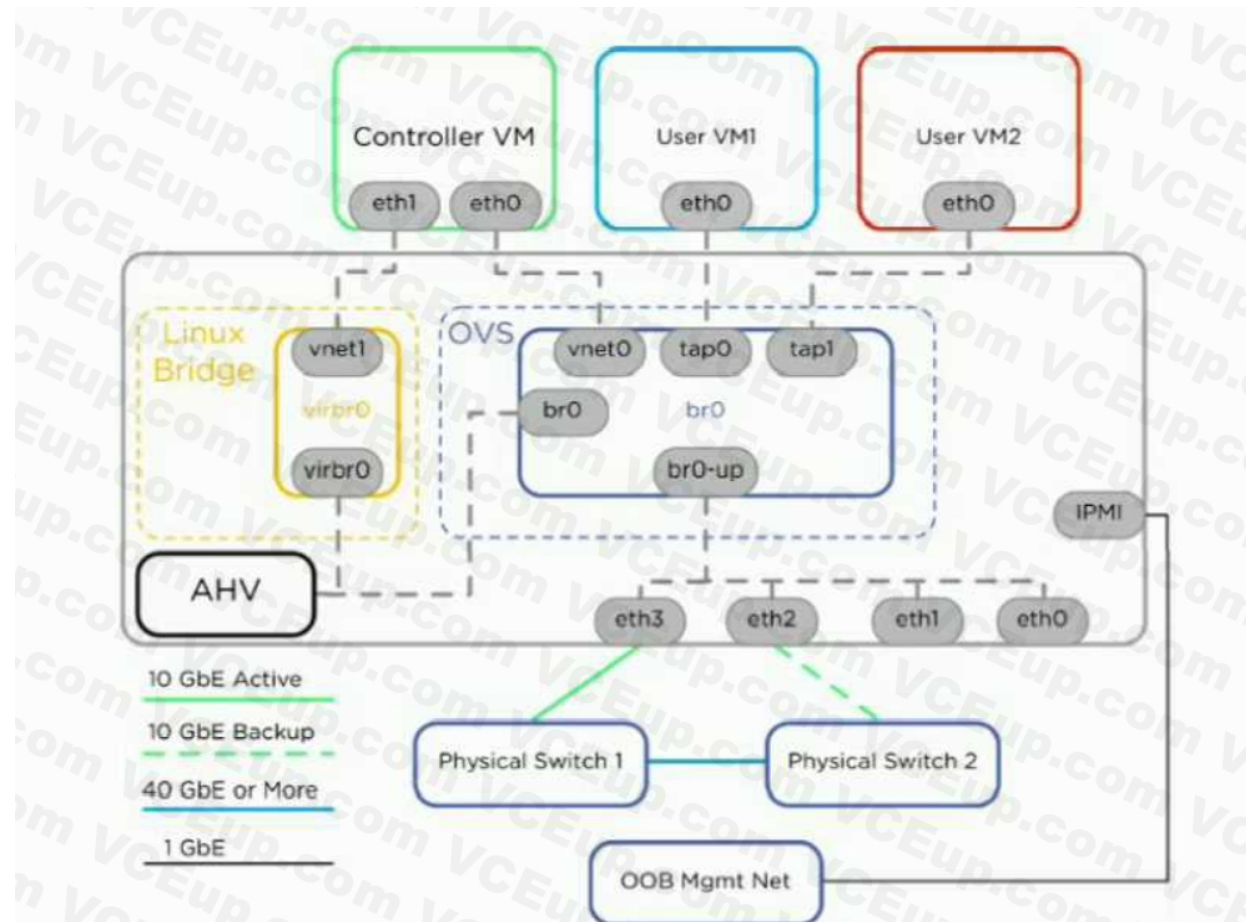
Controller VM
eth1
eth0
User VM1
eth0
User VM2
eth0
Linux Bridge
vnet1
virbr0
virbr0
OVS
vnet0
tap0
tap1
br0
br0
br0-up
IPMI
AHV
eth3
eth2
eth1
eth0
10 GbE Active
10 GbE Backup
40 GbE or More
1 GbE
Physical Switch 1
Physical Switch 2
OOB Mgmt Net
VCEup.com